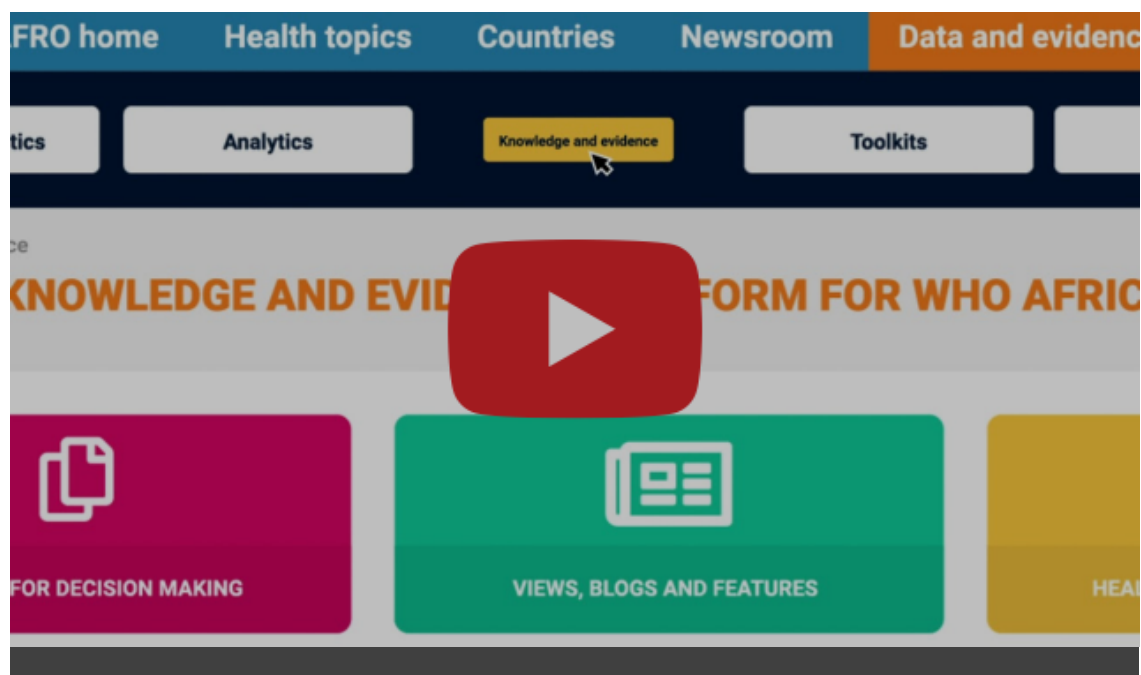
FRO home Health topics Countries Newsroom Data and evidenc

tics Analytics Knowledge and evidence Toolkits

ce

KNOWLEDGE AND EVID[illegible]FORM FOR WHO AFRIC

FOR DECISION MAKING

VIEWS, BLOGS AND FEATURES

HEA